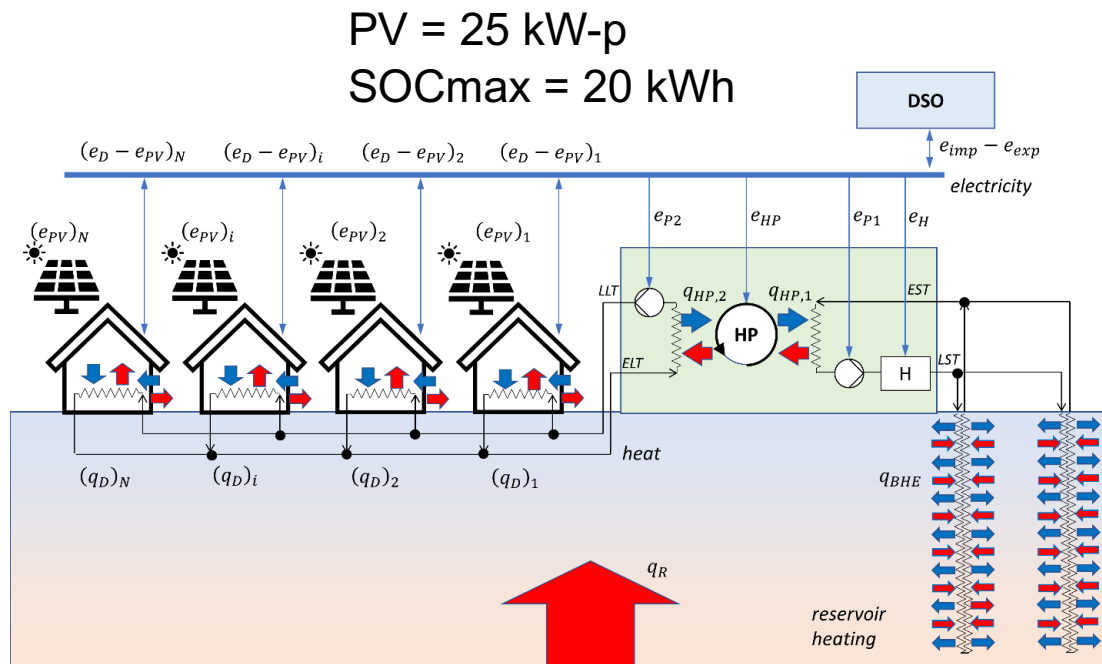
PV = 25 kW-p
SOCmax = 20 kWh

DSO

$(e_D - e_{PV})_N$ $(e_D - e_{PV})_i$ $(e_D - e_{PV})_2$ $(e_D - e_{PV})_1$

$e_{imp} - e_{exp}$

electricity

$(e_{PV})_N$ $(e_{PV})_i$ $(e_{PV})_2$ $(e_{PV})_1$

$e_{P2}$ $e_{HP}$ $e_{P1}$ $e_H$

LLT $q_{HP,2}$ $q_{HP,1}$ EST

HP

ELT

H

LST

heat

$(q_D)_N$ $(q_D)_i$ $(q_D)_2$ $(q_D)_1$

$q_{BHE}$

$q_R$

reservoir heating